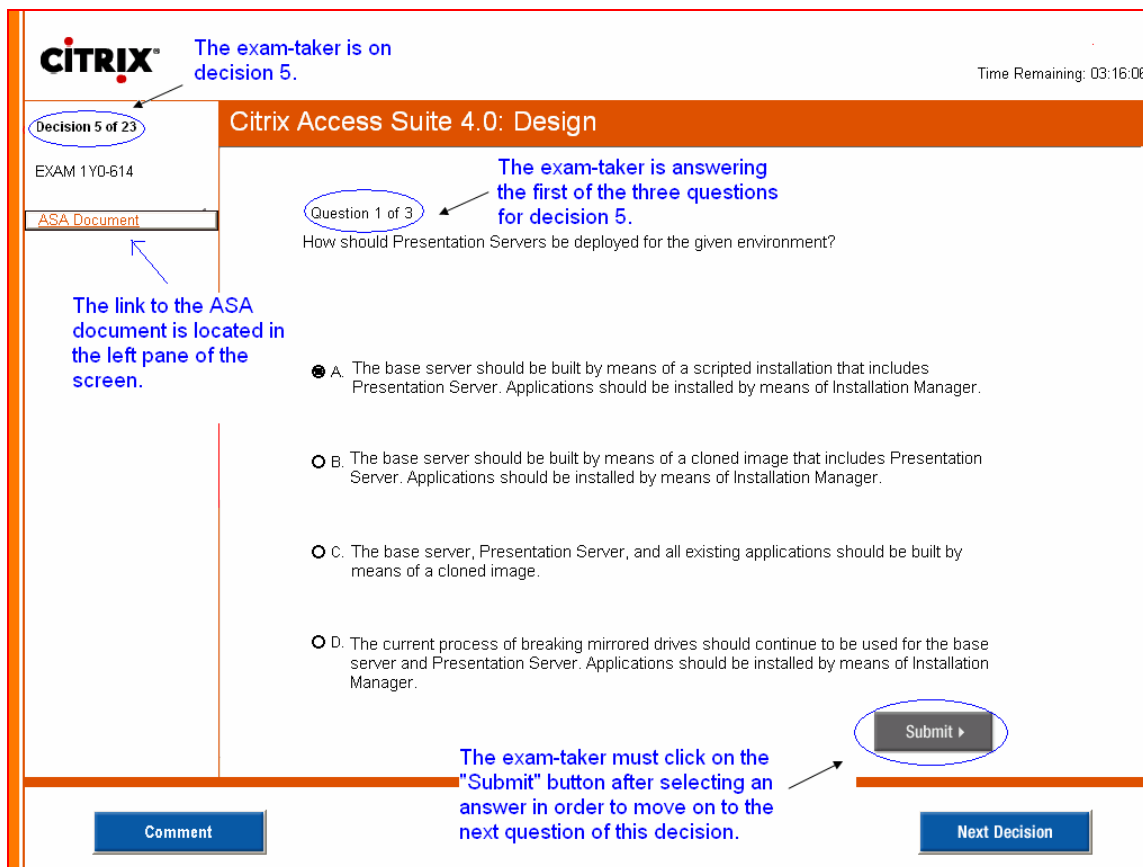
CITRIX

The exam-taker is on decision 5.

Time Remaining: 03:16:06

Decision 5 of 23

Citrix Access Suite 4.0: Design

EXAM 1Y0-614

ASA Document

The link to the ASA document is located in the left pane of the screen.

Question 1 of 3

The exam-taker is answering the first of the three questions for decision 5.

How should Presentation Servers be deployed for the given environment?

A. The base server should be built by means of a scripted installation that includes Presentation Server. Applications should be installed by means of Installation Manager.

B. The base server should be built by means of a cloned image that includes Presentation Server. Applications should be installed by means of Installation Manager.

C. The base server, Presentation Server, and all existing applications should be built by means of a cloned image.

D. The current process of breaking mirrored drives should continue to be used for the base server and Presentation Server. Applications should be installed by means of Installation Manager.

Submit

The exam-taker must click on the "Submit" button after selecting an answer in order to move on to the next question of this decision.

Comment

Next Decision